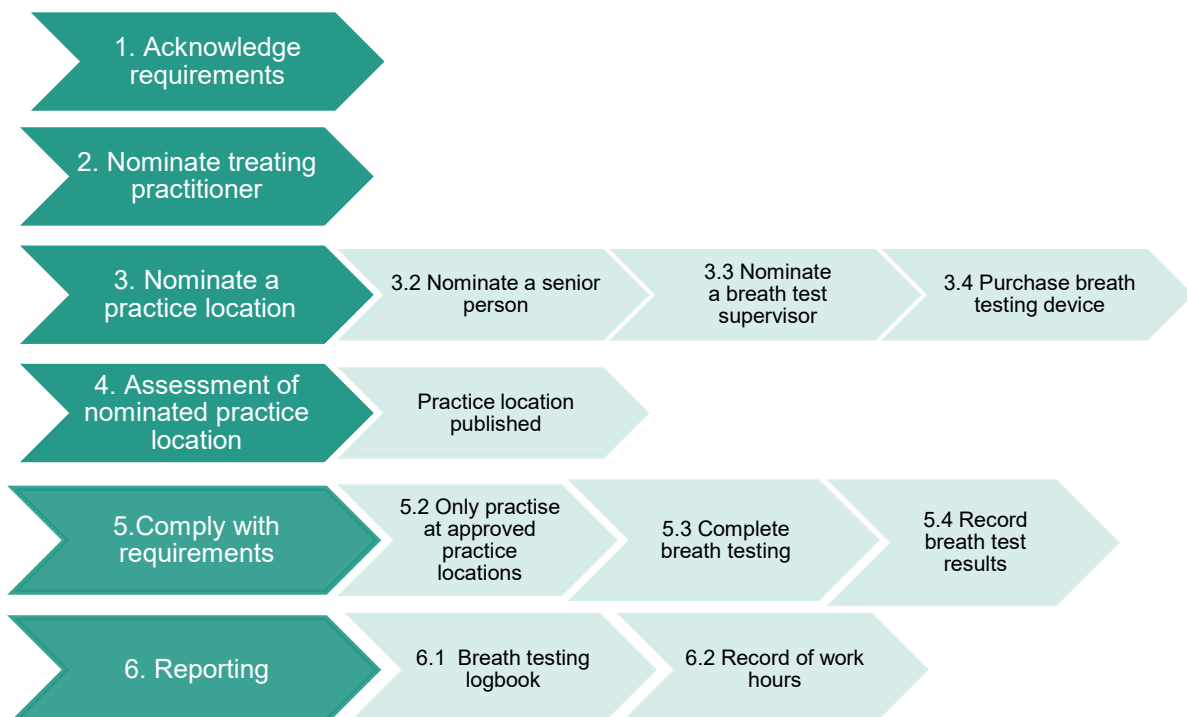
1. Acknowledge requirements

2. Nominate treating practitioner

3. Nominate a practice location

3.2 Nominate a senior person

3.3 Nominate a breath test supervisor

3.4 Purchase breath testing device

4. Assessment of nominated practice location

Practice location published

5.Comply with requirements

5.2 Only practise at approved practice locations

5.3 Complete breath testing

5.4 Record breath test results

6. Reporting

6.1 Breath testing logbook

6.2 Record of work hours